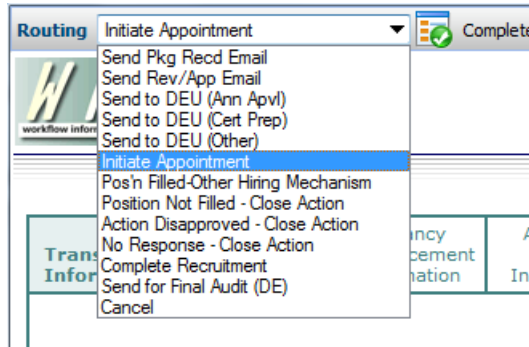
Routing Initiate Appointment

Complete

Send Pkg Recd Email
Send Rev/App Email
Send to DEU (Ann Apvl)
Send to DEU (Cert Prep)
Send to DEU (Other)
Initiate Appointment
Pos'n Filled-Other Hiring Mechanism
Position Not Filled - Close Action
Action Disapproved - Close Action
No Response - Close Action
Complete Recruitment
Send for Final Audit (DE)
Cancel

W
workflow inform

Trans
Infor

ancy
cement
mation

A
In